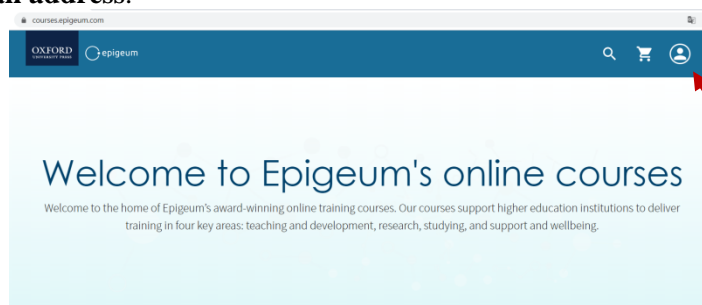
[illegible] address.

courses.epigeum.com

OXFORD UNIVERSITY PRESS epigeum

Welcome to Epigeum's online courses

Welcome to the home of Epigeum's award-winning online training courses. Our courses support higher education institutions to deliver training in four key areas: teaching and development, research, studying, and support and wellbeing.